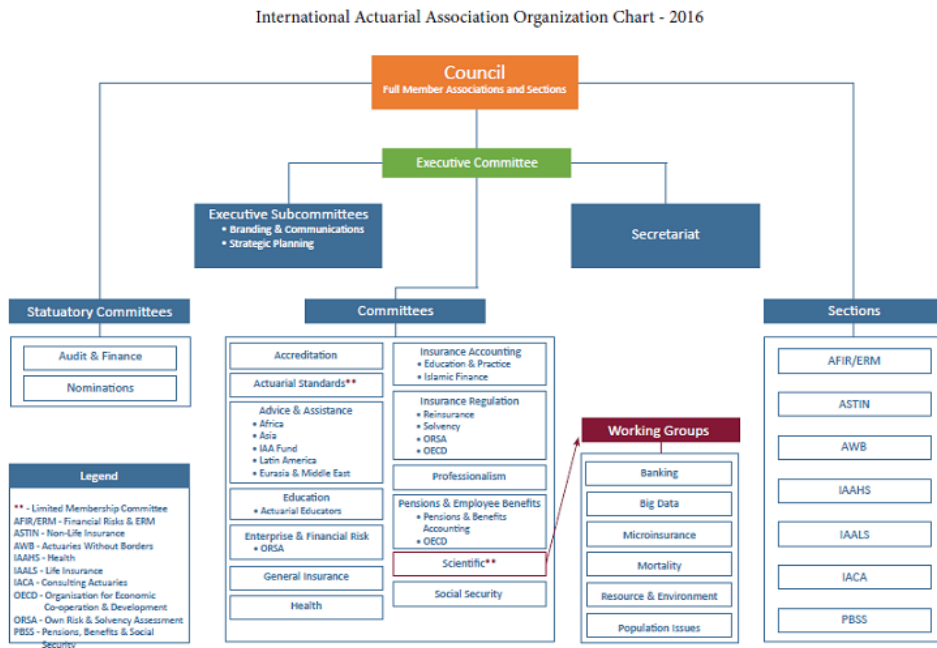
International Actuarial Association Organization Chart - 2016

Council
Full Member Associations and Sections

Executive Committee

Executive Subcommittees
• Branding & Communications
• Strategic Planning

Secretariat

Statutory Committees

Audit & Finance

Nominations

Committees

Accreditation

Actuarial Standards**

Advice & Assistance
• Africa
• Asia
• IAA Fund
• Latin America
• Eurasia & Middle East

Education
• Actuarial Educators

Enterprise & Financial Risk
• ORSA

General Insurance

Health

Insurance Accounting
• Education & Practice
• Islamic Finance

Insurance Regulation
• Reinsurance
• Solvency
• ORSA
• OECD

Professionalism

Pensions & Employee Benefits
• Pensions & Benefits Accounting
• OECD

Scientific**

Social Security

Working Groups

Banking

Big Data

Microinsurance

Mortality

Resource & Environment

Population Issues

Sections

AFIR/ERM

ASTIN

AWB

IAAHS

IAALS

IACA

PBSS

Legend

** - Limited Membership Committee
AFIR/ERM - Financial Risks & ERM
ASTIN - Non-Life Insurance
AWB - Actuaries Without Borders
IAAHS - Health
IAALS - Life Insurance
IACA - Consulting Actuaries
OECD - Organisation for Economic Co-operation & Development
ORSA - Own Risk & Solvency Assessment
PBSS - Pensions, Benefits & Social Security